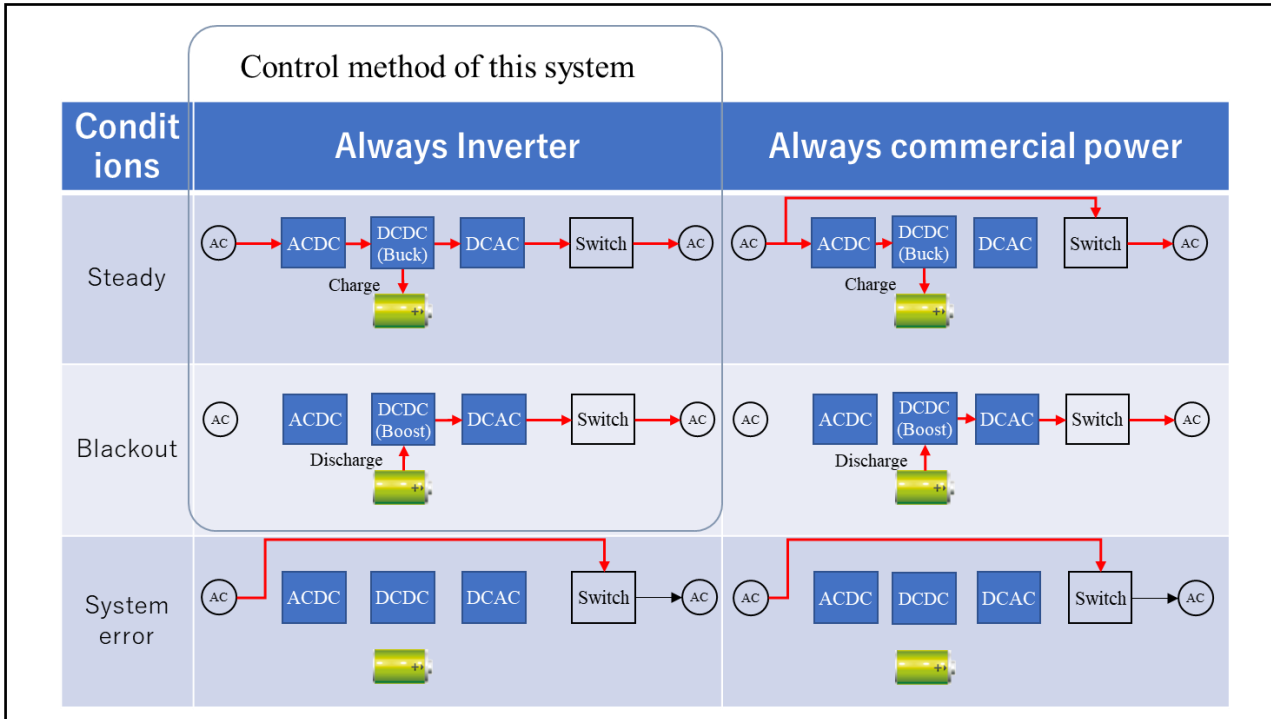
Control method of this system

| Conditions | Always Inverter | Always commercial power |
|---|---|---|
| Steady | AC ACDC DCDC (Buck) DCAC Switch AC Charge + | AC ACDC DCDC (Buck) DCAC Switch AC Charge + |
| Blackout | AC ACDC DCDC (Boost) DCAC Switch AC Discharge + | AC ACDC DCDC (Boost) DCAC Switch AC Discharge + |
| System error | AC ACDC DCDC DCAC Switch AC + | AC ACDC DCDC DCAC Switch AC + |